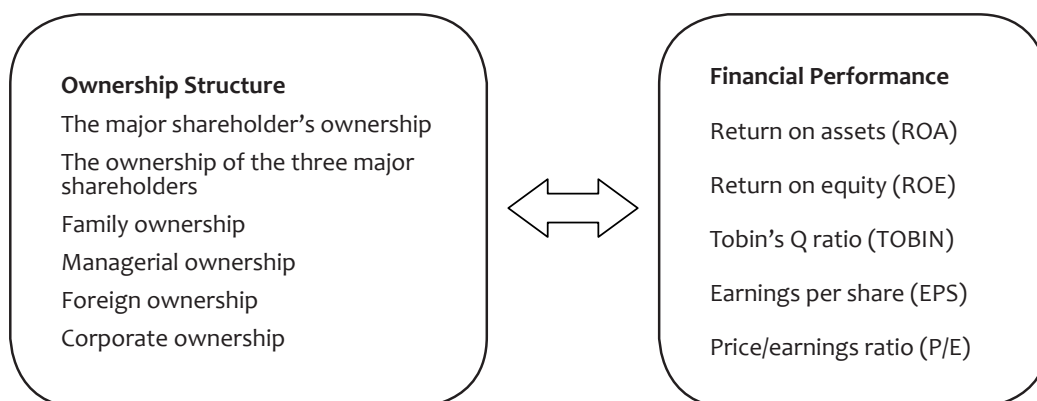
**Ownership Structure**

The major shareholder’s ownership

The ownership of the three major shareholders

Family ownership

Managerial ownership

Foreign ownership

Corporate ownership

**Financial Performance**

Return on assets (ROA)

Return on equity (ROE)

Tobin’s Q ratio (TOBIN)

Earnings per share (EPS)

Price/earnings ratio (P/E)